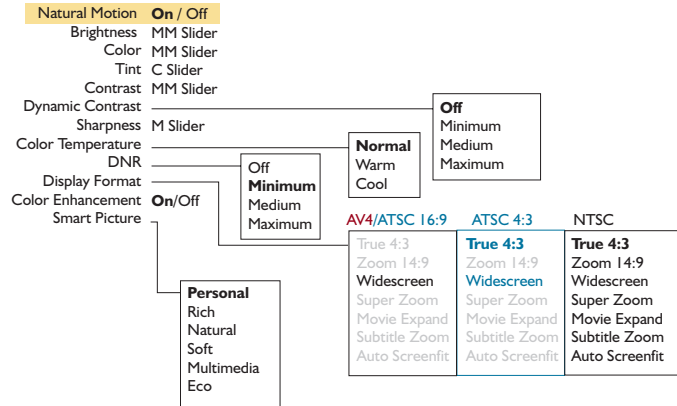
Natural Motion On / Off
Brightness MM Slider
Color MM Slider
Tint C Slider
Contrast MM Slider
Dynamic Contrast
Sharpness M Slider
Color Temperature
DNR
Display Format
Color Enhancement On/Off
Smart Picture

Off
Minimum
Medium
Maximum

Normal
Warm
Cool

Off
Minimum
Medium
Maximum

AV4/ATSC 16:9
True 4:3
Zoom 14:9
Widescreen
Super Zoom
Movie Expand
Subtitle Zoom
Auto Screenfit

ATSC 4:3
True 4:3
Zoom 14:9
Widescreen
Super Zoom
Movie Expand
Subtitle Zoom
Auto Screenfit

NTSC
True 4:3
Zoom 14:9
Widescreen
Super Zoom
Movie Expand
Subtitle Zoom
Auto Screenfit

Personal
Rich
Natural
Soft
Multimedia
Eco